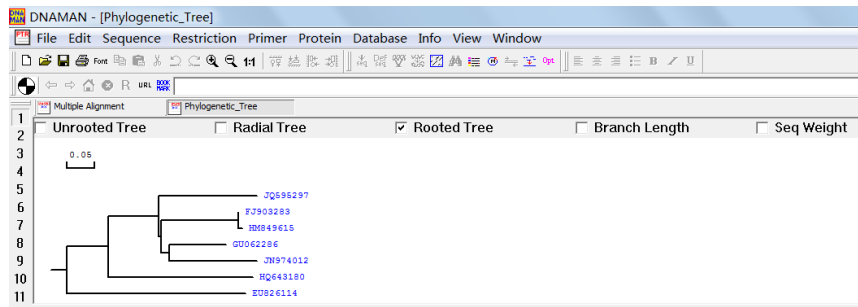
DNAMAN - [Phylogenetic_Tree]

File Edit Sequence Restriction Primer Protein Database Info View Window

Font 1:1 Opt

URL BOOK MARK

Multiple Alignment Phylogenetic_Tree

1
2 Unrooted Tree Radial Tree ✓ Rooted Tree Branch Length Seq Weight
3
4
5
6
7
8
9
10
11

0.05

JQ595297
FJ903283
HM849615
GU062286
JN974012
HQ643180
EU826114